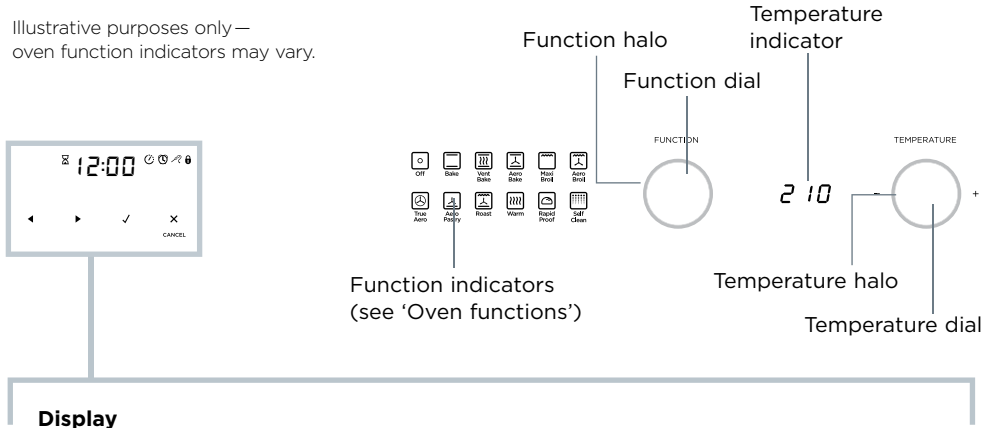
Illustrative purposes only— oven function indicators may vary.

Function halo

Function dial

Temperature indicator

12:00

CANCEL

Off
Bake
Vent Bake
Aero Bake
Maxi Broil
Aero Broil
True Aero
Aero Pastry
Roast
Warm
Rapid Proof
Self Clean

FUNCTION

TEMPERATURE

210

–

+

Function indicators (see 'Oven functions')

Temperature halo

Temperature dial

Display